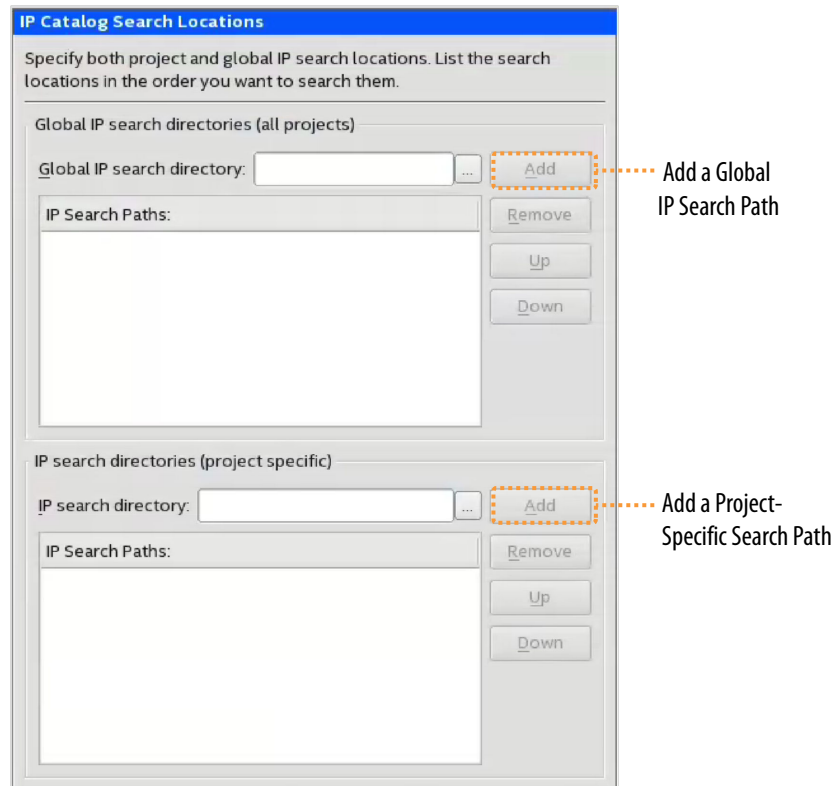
IP Catalog Search Locations

Specify both project and global IP search locations. List the search locations in the order you want to search them.

Global IP search directories (all projects)

Global IP search directory: ...

Add

Add a Global IP Search Path

IP Search Paths:

Remove

Up

Down

IP search directories (project specific)

IP search directory: ...

Add

Add a Project-Specific Search Path

IP Search Paths:

Remove

Up

Down